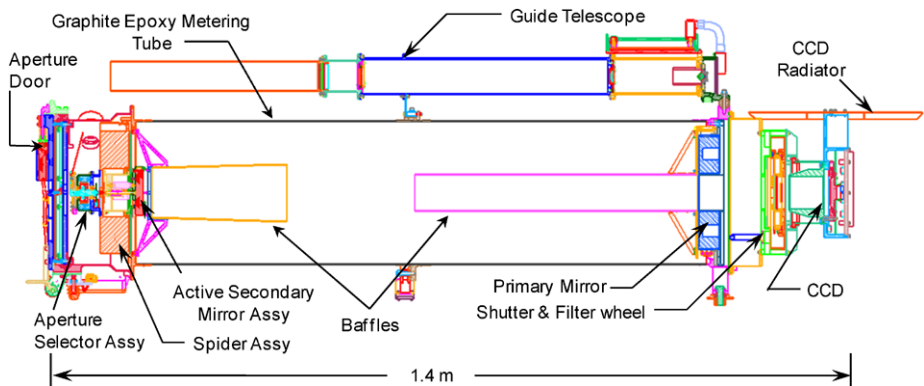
Graphite Epoxy Metering Tube

Guide Telescope

Aperture Door

CCD Radiator

Active Secondary Mirror Assy

Primary Mirror

CCD

Aperture Selector Assy

Baffles

Shutter & Filter wheel

Spider Assy

1.4 m